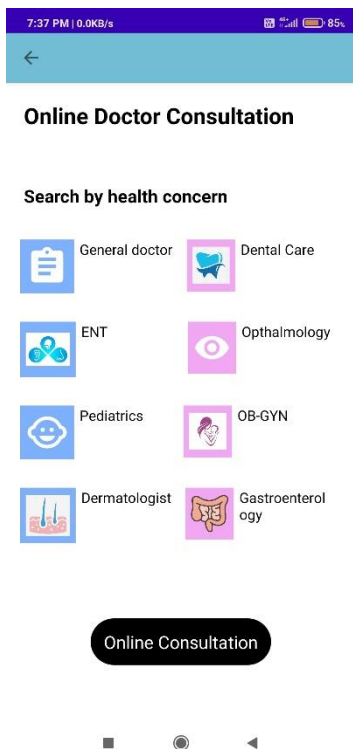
7:37 PM | 0.0KB/s

85

←

Online Doctor Consultation

Search by health concern

General doctor

Dental Care

ENT

Opthalmology

Pediatrics

OB-GYN

Dermatologist

Gastroenterology

Online Consultation